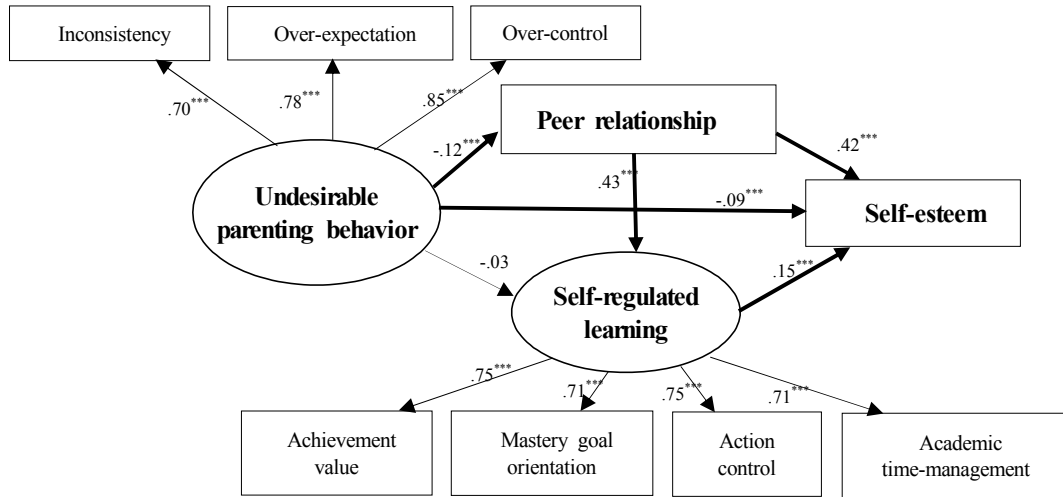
Inconsistency

Over-expectation

Over-control

$.70^{***}$

$.78^{***}$

$.85^{***}$

Peer relationship

$-.12^{***}$

$.42^{***}$

Undesirable parenting behavior

$.43^{***}$

$-.09^{***}$

Self-esteem

$-.03$

$.15^{***}$

Self-regulated learning

$.75^{***}$

$.71^{***}$

$.75^{***}$

$.71^{***}$

Achievement value

Mastery goal orientation

Action control

Academic time-management